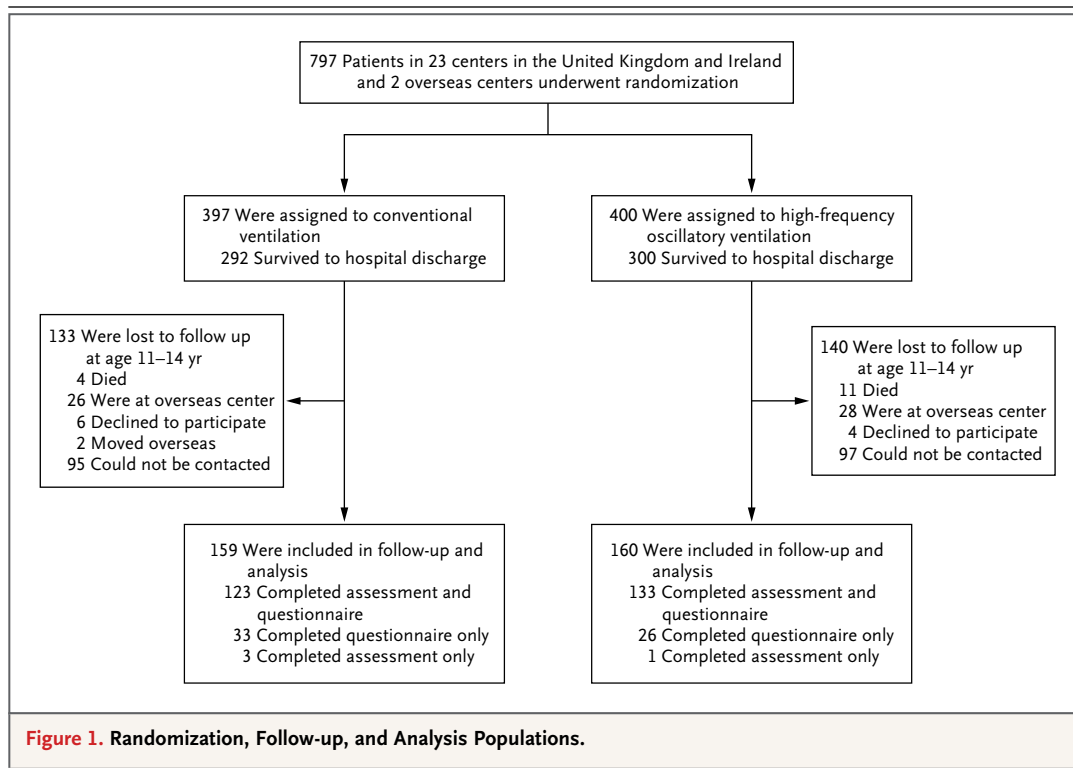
797 Patients in 23 centers in the United Kingdom and Ireland and 2 overseas centers underwent randomization

397 Were assigned to conventional ventilation
292 Survived to hospital discharge

400 Were assigned to high-frequency oscillatory ventilation
300 Survived to hospital discharge

133 Were lost to follow up at age 11–14 yr
4 Died
26 Were at overseas center
6 Declined to participate
2 Moved overseas
95 Could not be contacted

140 Were lost to follow up at age 11–14 yr
11 Died
28 Were at overseas center
4 Declined to participate
97 Could not be contacted

159 Were included in follow-up and analysis
123 Completed assessment and questionnaire
33 Completed questionnaire only
3 Completed assessment only

160 Were included in follow-up and analysis
133 Completed assessment and questionnaire
26 Completed questionnaire only
1 Completed assessment only

Figure 1. Randomization, Follow-up, and Analysis Populations.